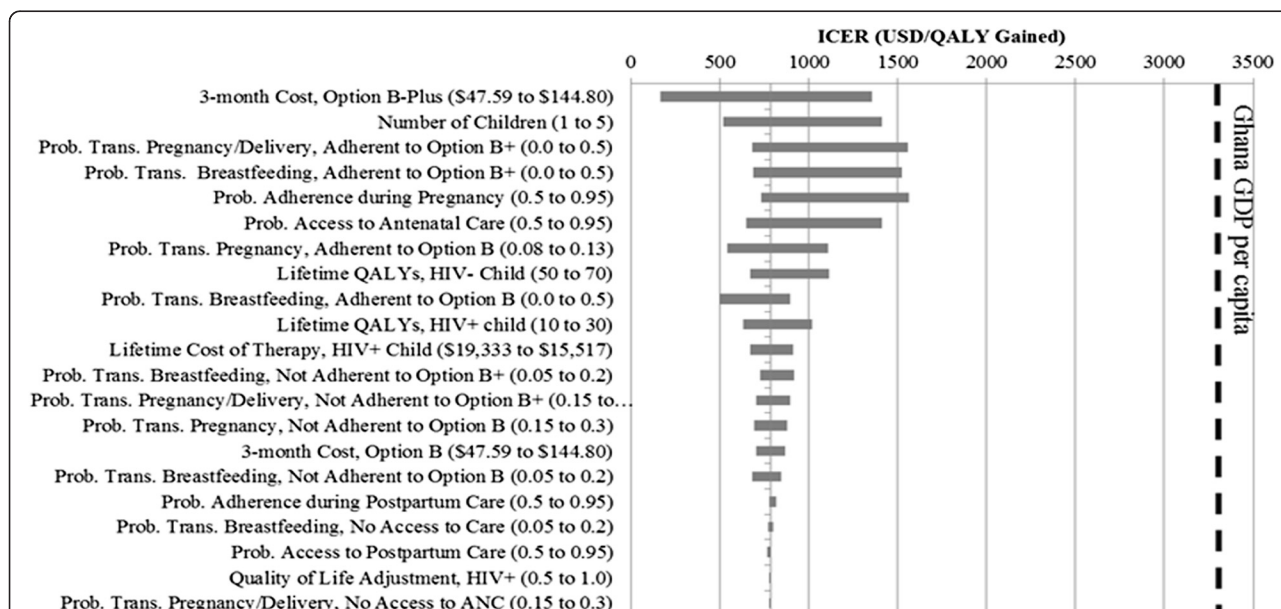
ICER (USD/QALY Gained)

0 500 1000 1500 2000 2500 3000 3500

3-month Cost, Option B-Plus (\$47.59 to \$144.80)
Number of Children (1 to 5)
Prob. Trans. Pregnancy/Delivery, Adherent to Option B+ (0.0 to 0.5)
Prob. Trans. Breastfeeding, Adherent to Option B+ (0.0 to 0.5)
Prob. Adherence during Pregnancy (0.5 to 0.95)
Prob. Access to Antenatal Care (0.5 to 0.95)
Prob. Trans. Pregnancy, Adherent to Option B (0.08 to 0.13)
Lifetime QALYs, HIV- Child (50 to 70)
Prob. Trans. Breastfeeding, Adherent to Option B (0.0 to 0.5)
Lifetime QALYs, HIV+ child (10 to 30)
Lifetime Cost of Therapy, HIV+ Child (\$19,333 to \$15,517)
Prob. Trans. Breastfeeding, Not Adherent to Option B+ (0.05 to 0.2)
Prob. Trans. Pregnancy/Delivery, Not Adherent to Option B+ (0.15 to...
Prob. Trans. Pregnancy, Not Adherent to Option B (0.15 to 0.3)
3-month Cost, Option B (\$47.59 to \$144.80)
Prob. Trans. Breastfeeding, Not Adherent to Option B (0.05 to 0.2)
Prob. Adherence during Postpartum Care (0.5 to 0.95)
Prob. Trans. Breastfeeding, No Access to Care (0.05 to 0.2)
Prob. Access to Postpartum Care (0.5 to 0.95)
Quality of Life Adjustment, HIV+ (0.5 to 1.0)
Prob. Trans. Pregnancy/Delivery, No Access to ANC (0.15 to 0.3)

Ghana GDP per capita